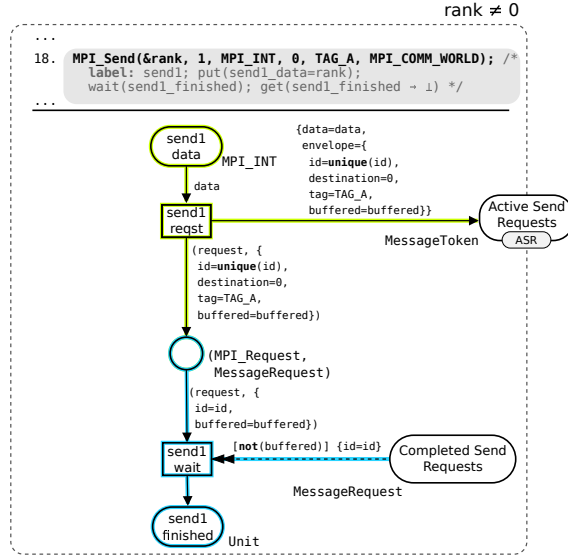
rank $\neq$ 0

...
18. **MPI_Send(&rank, 1, MPI_INT, 0, TAG_A, MPI_COMM_WORLD);** /* **label:** send1; put(send1_data=rank); wait(send1_finished); get(send1_finished → ⊥) */
...

send1 data

MPI_INT

data

send1 reqst

{data=data, envelope={ id=**unique**(id), destination=0, tag=TAG_A, buffered=buffered}}

Active Send Requests

ASR

MessageToken

(request, { id=**unique**(id), destination=0, tag=TAG_A, buffered=buffered})

(MPI_Request, MessageRequest)

(request, { id=id, buffered=buffered})

send1 wait

[**not**(buffered)] {id=id}

Completed Send Requests

MessageRequest

send1 finished

Unit